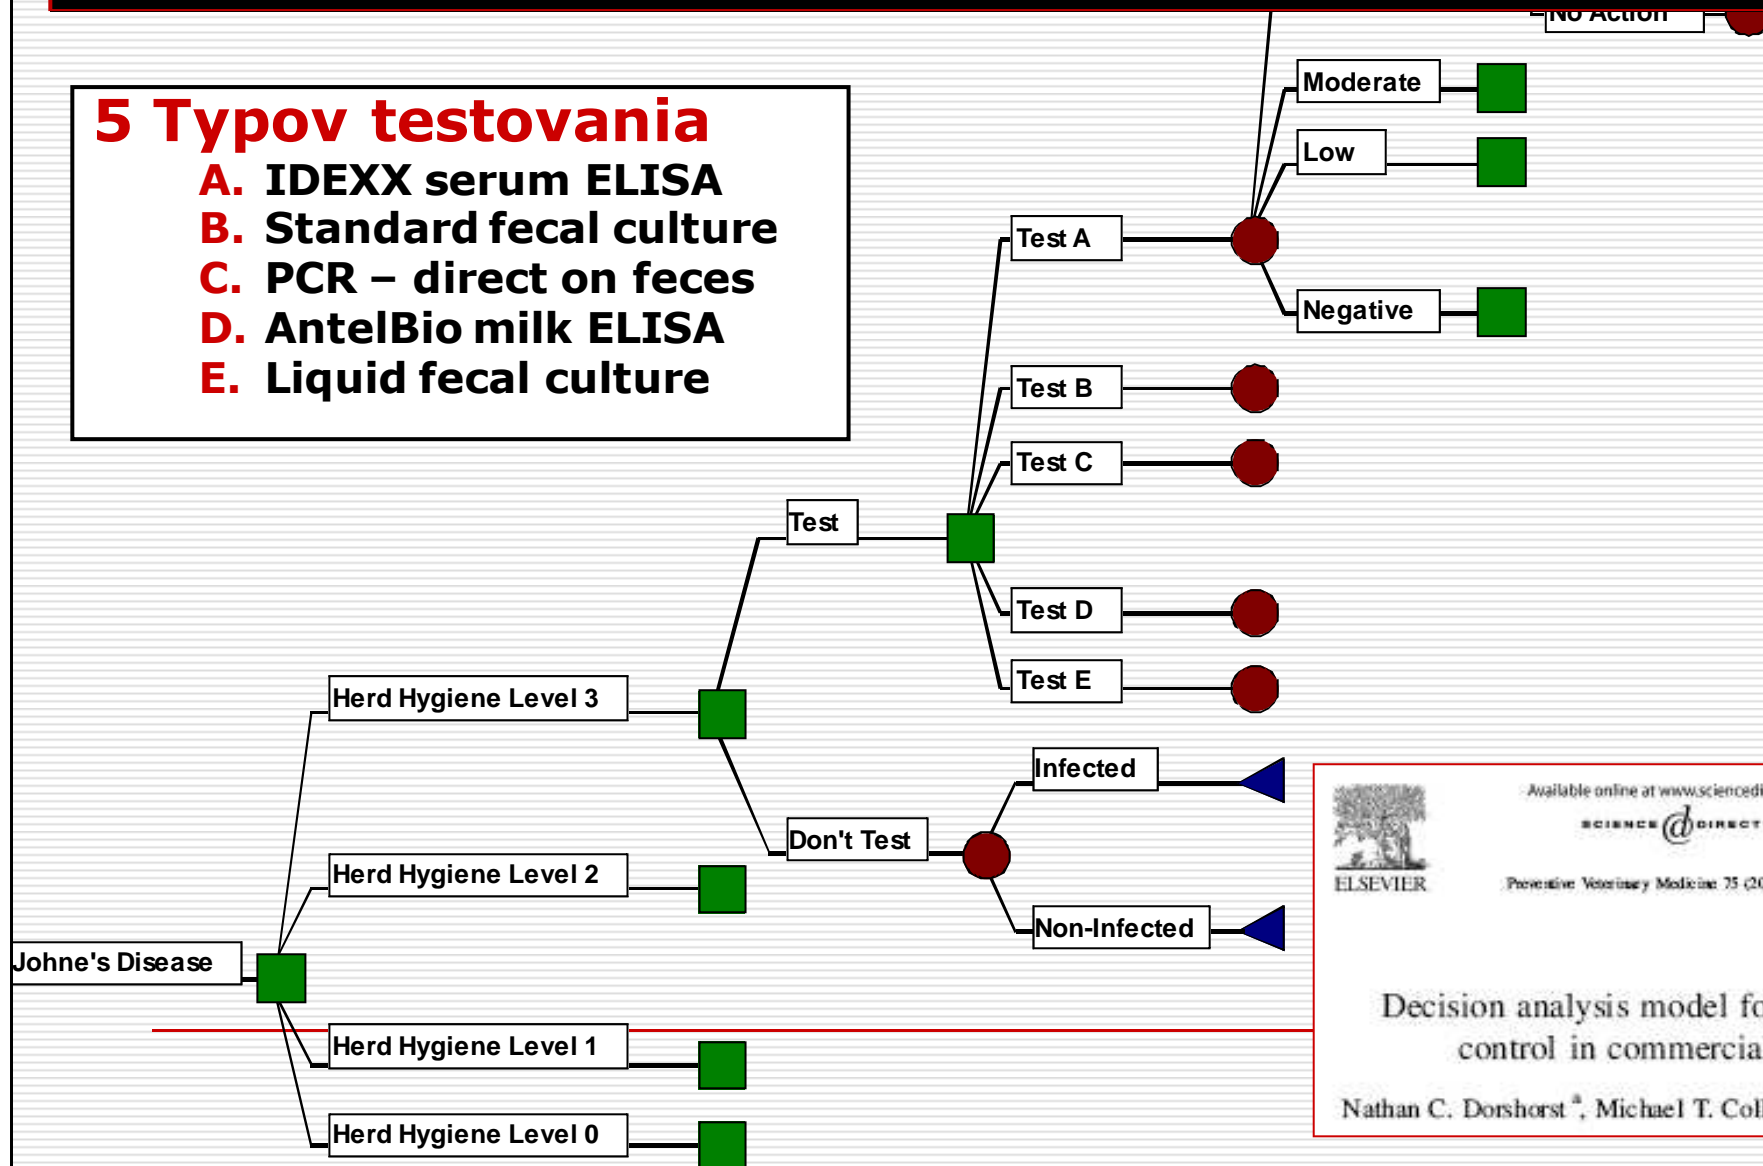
5 Typov testovania
A. IDEXX serum ELISA
B. Standard fecal culture
C. PCR – direct on feces
D. AntelBio milk ELISA
E. Liquid fecal culture

No Action
Moderate
Low
Test A
Negative
Test B
Test C
Test
Test D
Test E
Herd Hygiene Level 3
Infected
Don't Test
Herd Hygiene Level 2
Non-Infected
Johne's Disease
Herd Hygiene Level 1
Herd Hygiene Level 0

ELSEVIER
Available online at www.sciencedi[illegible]
SCIENCE DIRECT
Preventive Veterinary Medicine 75 (2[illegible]

Decision analysis model fo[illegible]
control in commercia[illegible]
Nathan C. Dorshorst $^{a}$, Michael T. Col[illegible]